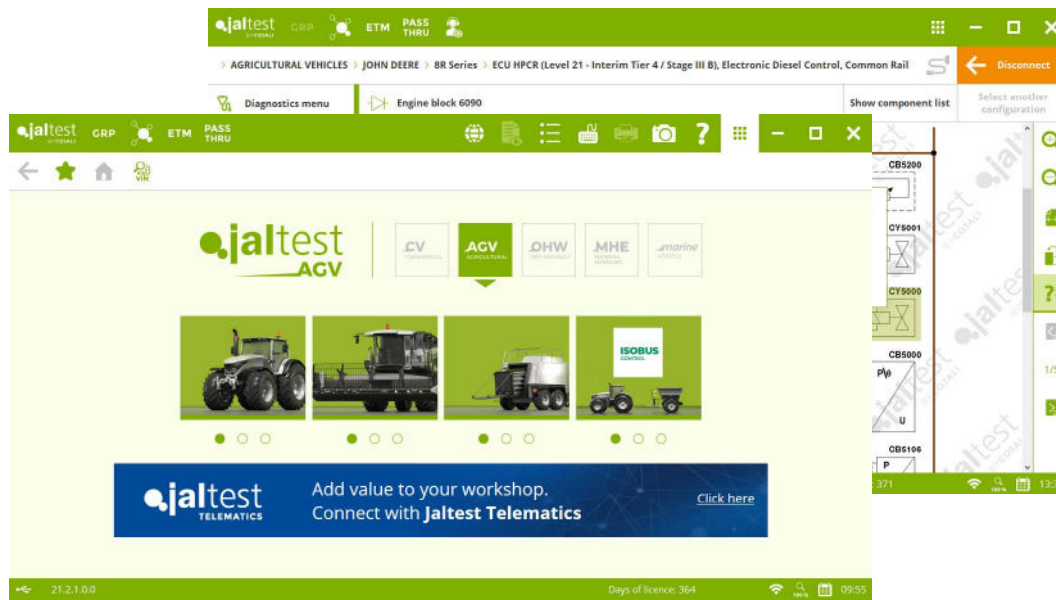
jaltest BY COJALI GRP ETM PASS THRU

> AGRICULTURAL VEHICLES > JOHN DEERE > BR Series > ECU HPCR (Level 21 - Interim Tier 4 / Stage III B), Electronic Diesel Control, Common Rail

Disconnect

Diagnostics menu

Engine block 6090

Show component list

Select another configuration

CB5200

CY5001

CY5000

CB5000

P/ϑ

U

CB5106

P

371

13:

1/

jaltest BY COJALI GRP ETM PASS THRU

VIN

jaltest AGV

CV COMMERCIAL

AGV AGRICULTURAL

OHW OFF HIGHWAY

MHE MATERIAL HANDLING

marine

ISOBUS CONTROL

jaltest TELEMATICS

Add value to your workshop.
Connect with Jaltest Telematics

Click here

21.2.1.0.0

Days of licence: 364

09:55